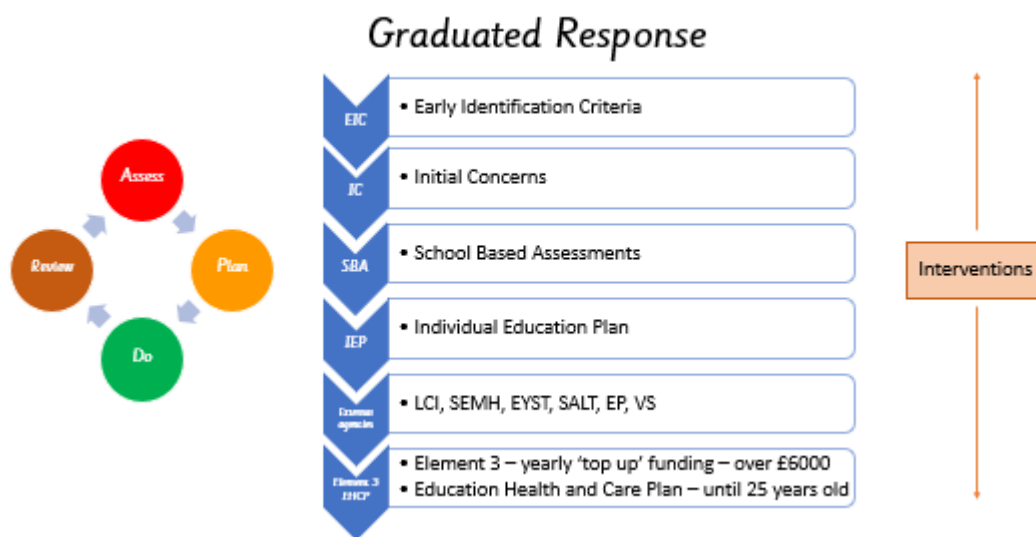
Graduated Response

Assess
Plan
Do
Review

EIC
• Early Identification Criteria

IC
• Initial Concerns

SBA
• School Based Assessments

IEP
• Individual Education Plan

External agencies
• LCI, SEMH, EYST, SALT, EP, VS

Element 3 EHCP
• Element 3 – yearly 'top up' funding – over £6000
• Education Health and Care Plan – until 25 years old

Interventions